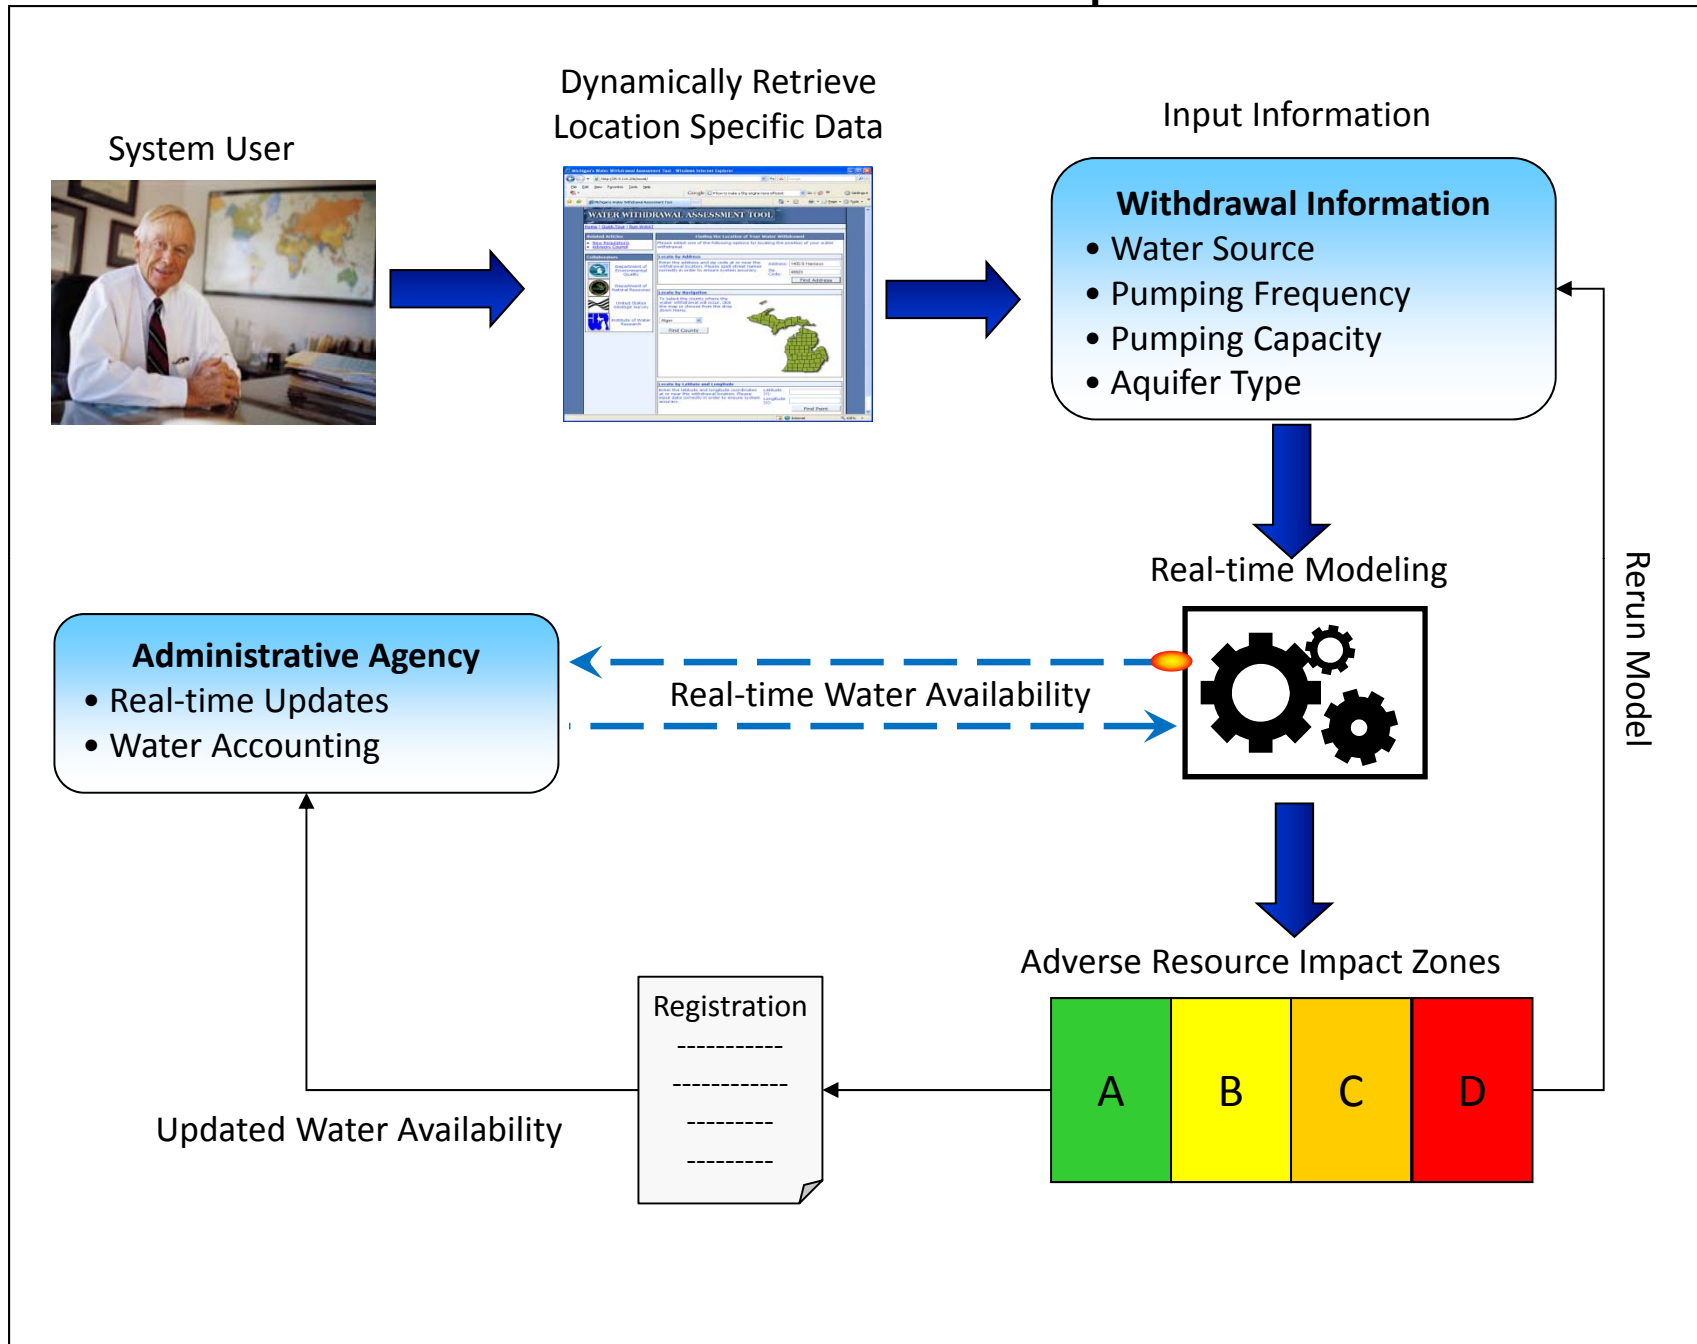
System User

Dynamically Retrieve Location Specific Data

WATER WITHDRAWAL ASSESSMENT TOOL

Input Information

**Withdrawal Information**
• Water Source
• Pumping Frequency
• Pumping Capacity
• Aquifer Type

Real-time Modeling

Rerun Model

**Administrative Agency**
• Real-time Updates
• Water Accounting

Real-time Water Availability

Adverse Resource Impact Zones

| A | B | C | D |
|---|---|---|---|

Registration
-----------
------------
---------
---------

Updated Water Availability